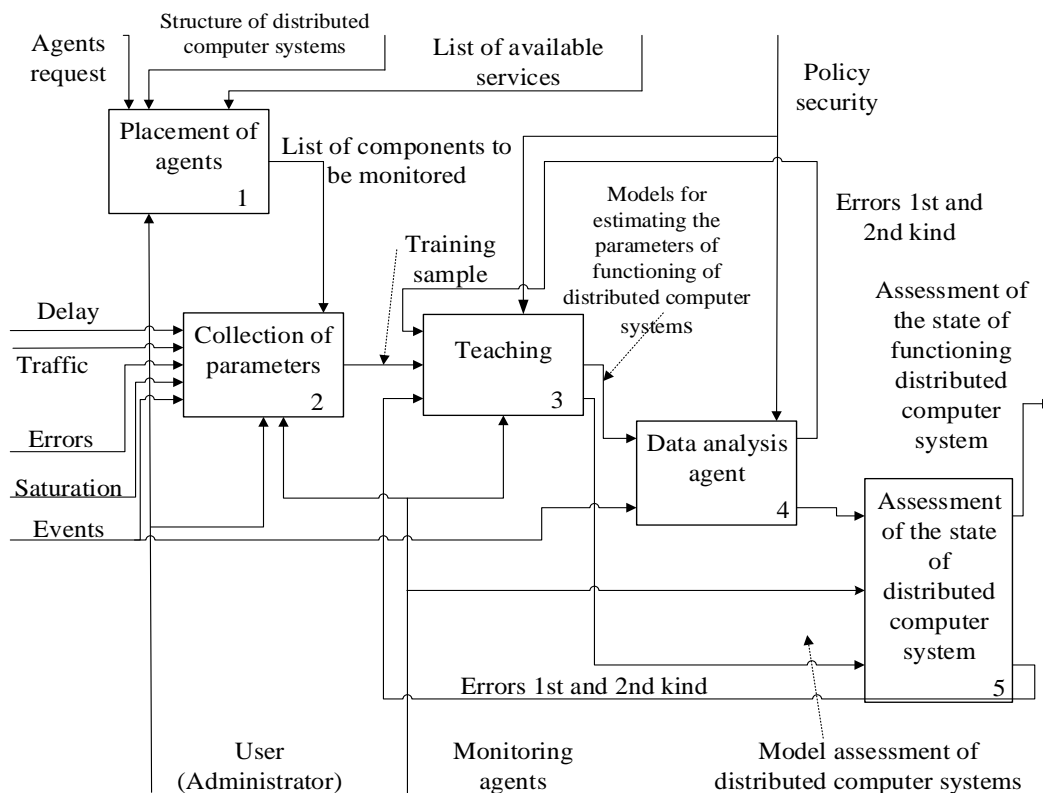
Structure of distributed computer systems

Agents request

List of available services

Policy security

Placement of agents

1

List of components to be monitored

Models for estimating the parameters of functioning of distributed computer systems

Errors 1st and 2nd kind

Training sample

Assessment of the state of functioning distributed computer system

Delay

Traffic

Errors

Saturation

Events

Collection of parameters

2

Teaching

3

Data analysis agent

4

Assessment of the state of distributed computer system

5

Errors 1st and 2nd kind

User (Administrator)

Monitoring agents

Model assessment of distributed computer systems